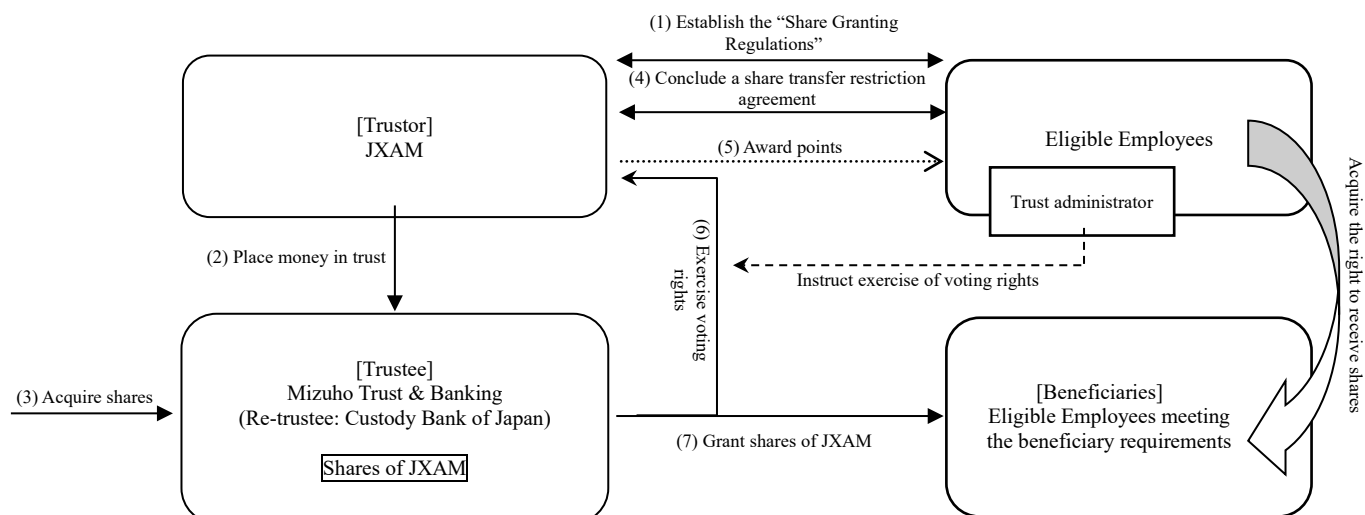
(1) Establish the "Share Granting Regulations"

(4) Conclude a share transfer restriction agreement

[Trustor]
JXAM

Eligible Employees

(5) Award points

Trust administrator

Acquire the right to receive shares

(6) Exercise voting rights

(2) Place money in trust

Instruct exercise of voting rights

(3) Acquire shares

[Trustee]
Mizuho Trust & Banking
(Re-trustee: Custody Bank of Japan)

Shares of JXAM

(7) Grant shares of JXAM

[Beneficiaries]
Eligible Employees meeting the beneficiary requirements